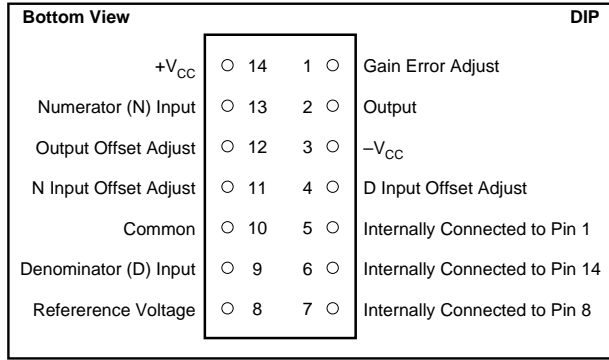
Bottom View

DIP

| | | | |
|---|---|---|---|
| $+V_{CC}$ | 14 | 1 | Gain Error Adjust |
| Numerator (N) Input | 13 | 2 | Output |
| Output Offset Adjust | 12 | 3 | $-V_{CC}$ |
| N Input Offset Adjust | 11 | 4 | D Input Offset Adjust |
| Common | 10 | 5 | Internally Connected to Pin 1 |
| Denominator (D) Input | 9 | 6 | Internally Connected to Pin 14 |
| Refererence Voltage | 8 | 7 | Internally Connected to Pin 8 |